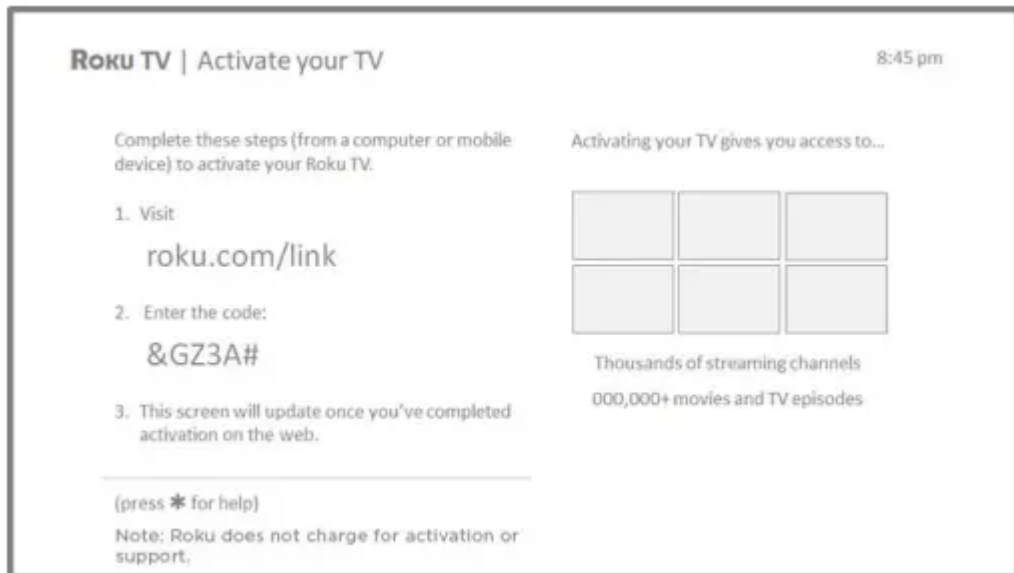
ROKU TV | Activate your TV

8:45 pm

Complete these steps (from a computer or mobile device) to activate your Roku TV.

1. Visit

roku.com/link

2. Enter the code:

&GZ3A#

3. This screen will update once you've completed activation on the web.

(press ✱ for help)

Note: Roku does not charge for activation or support.

Activating your TV gives you access to...

Thousands of streaming channels

000,000+ movies and TV episodes